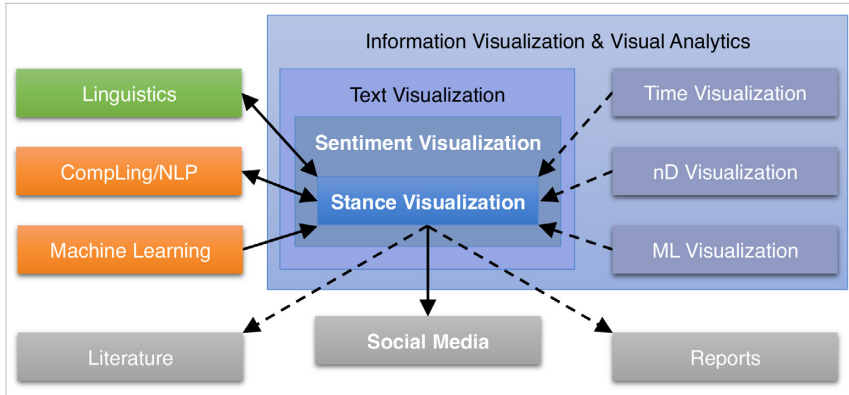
Information Visualization & Visual Analytics

Linguistics

CompLing/NLP

Machine Learning

Text Visualization

Sentiment Visualization

Stance Visualization

Time Visualization

nD Visualization

ML Visualization

Literature

Social Media

Reports